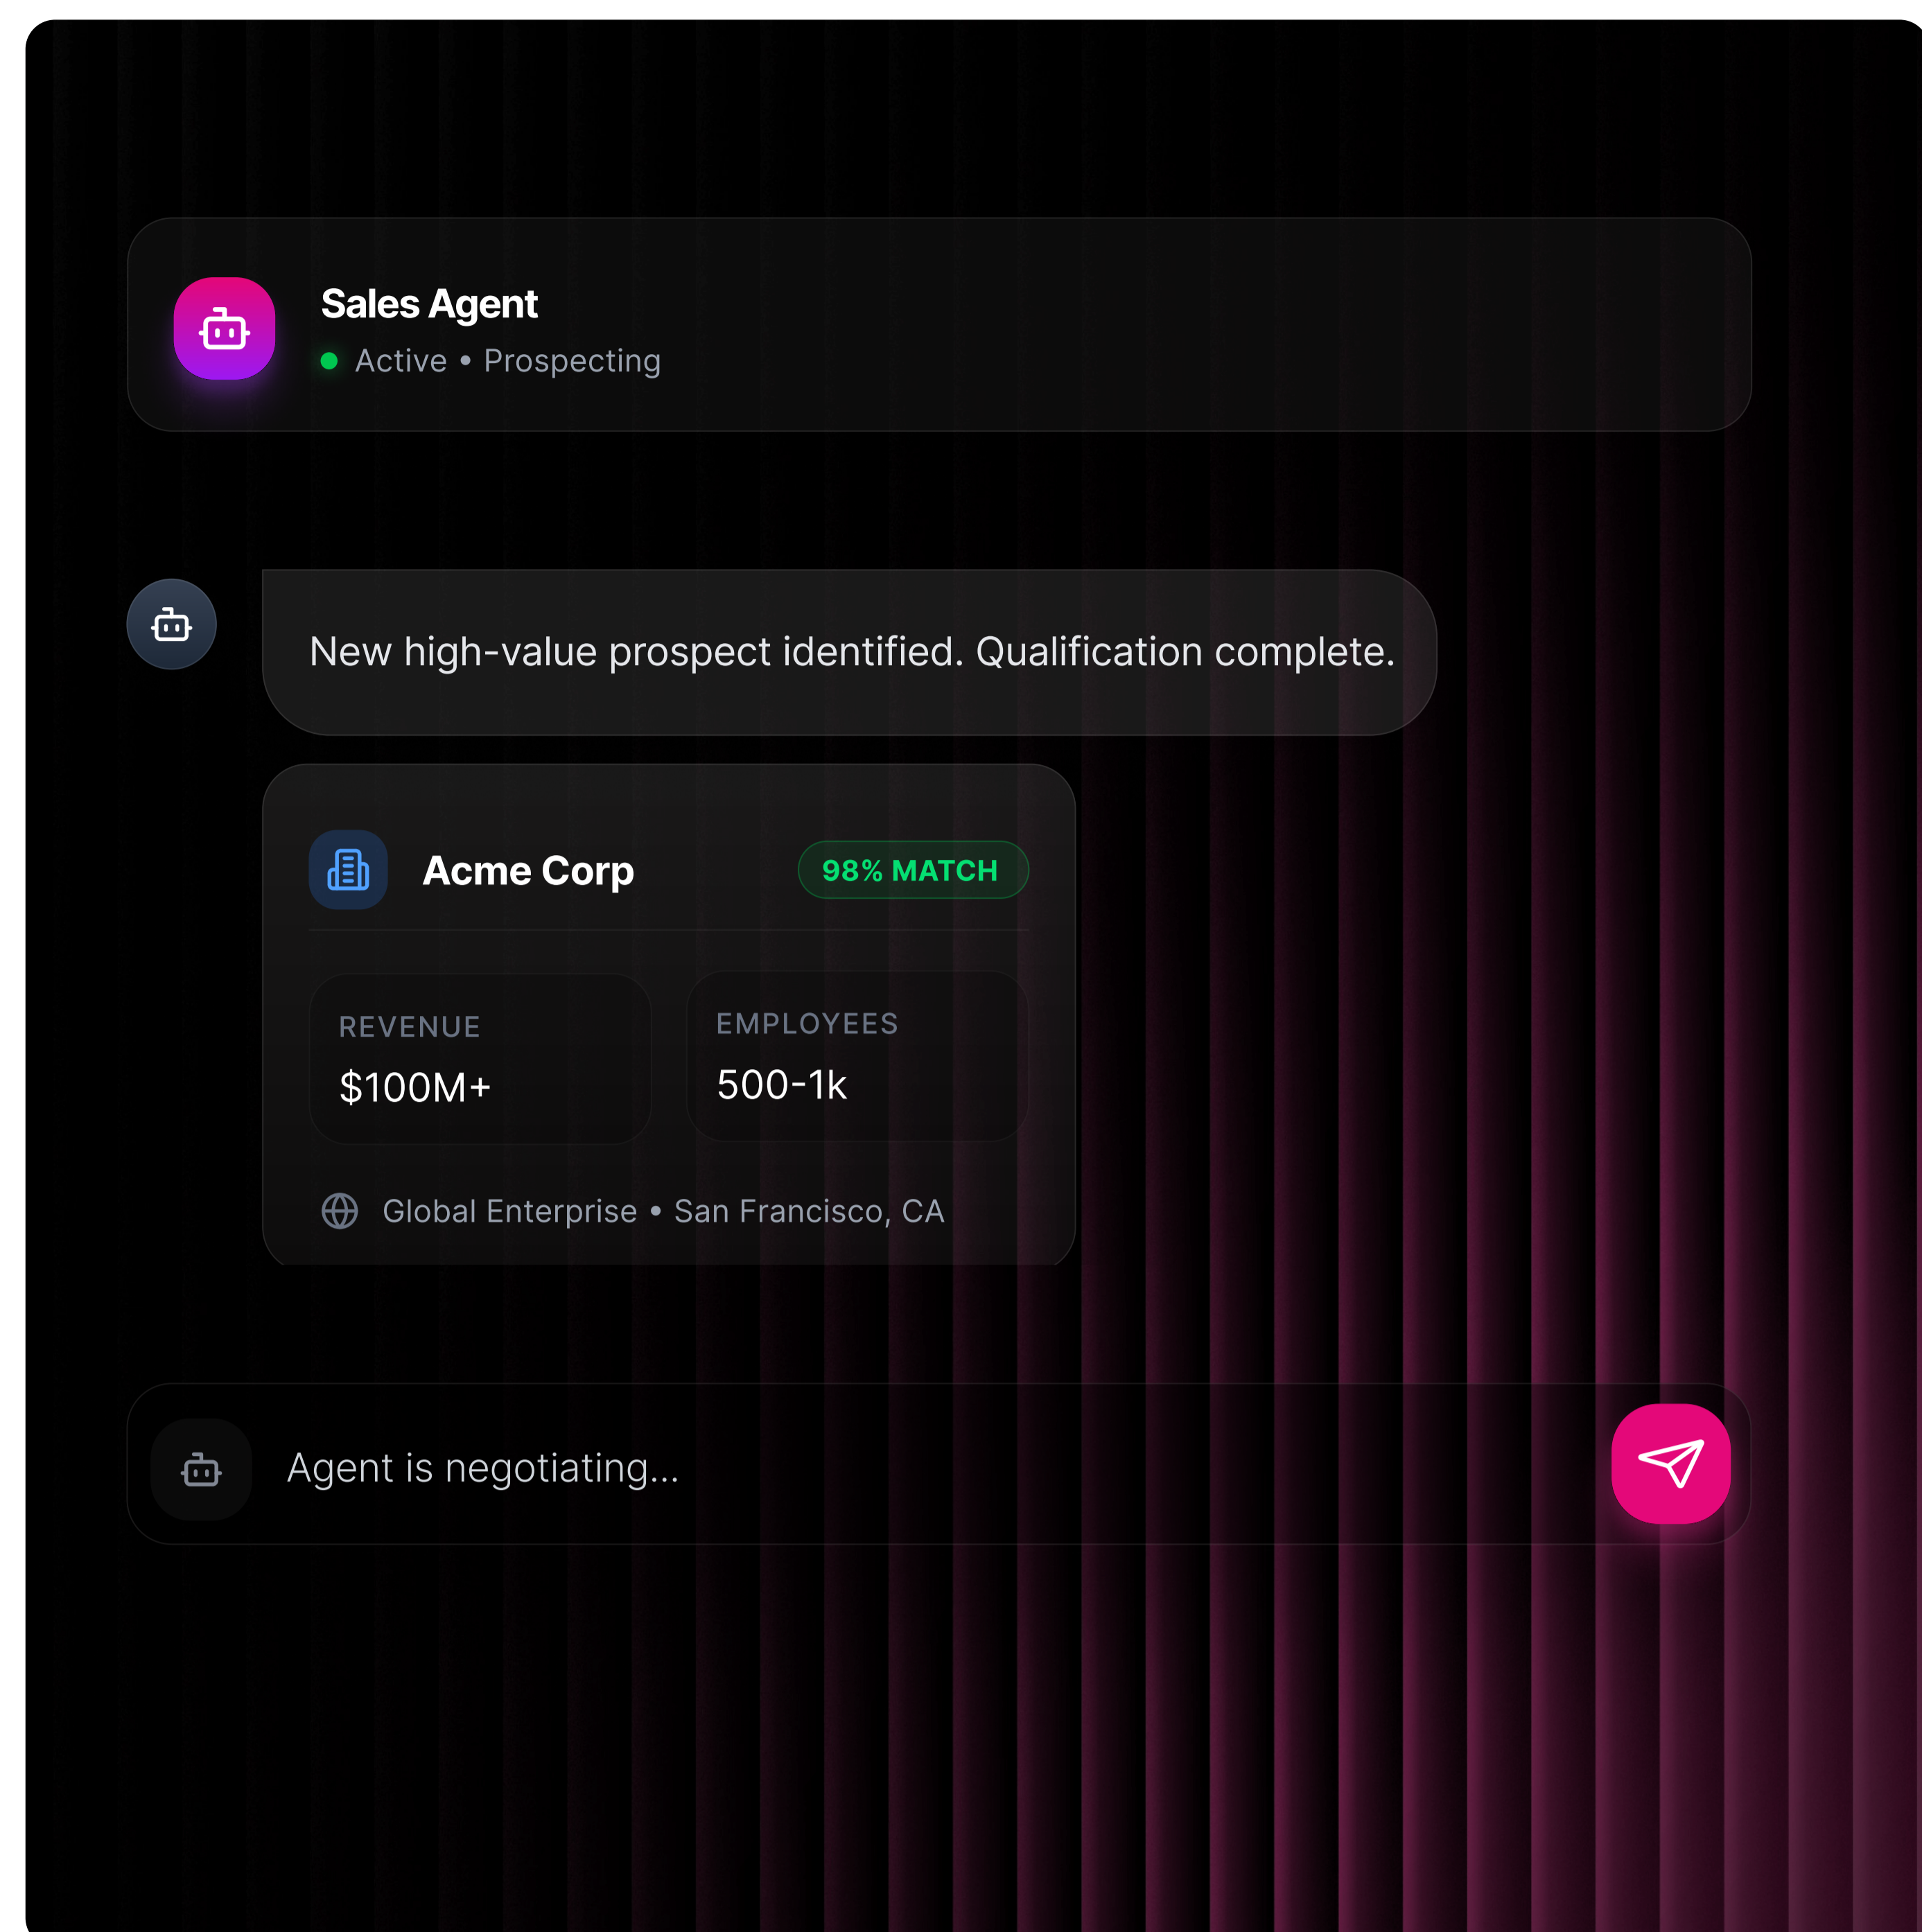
Sales Agent
Active • Prospecting

New high-value prospect identified. Qualification complete.

Acme Corp
98% MATCH

REVENUE
$100M+

EMPLOYEES
500-1k

Global Enterprise • San Francisco, CA

Agent is negotiating...